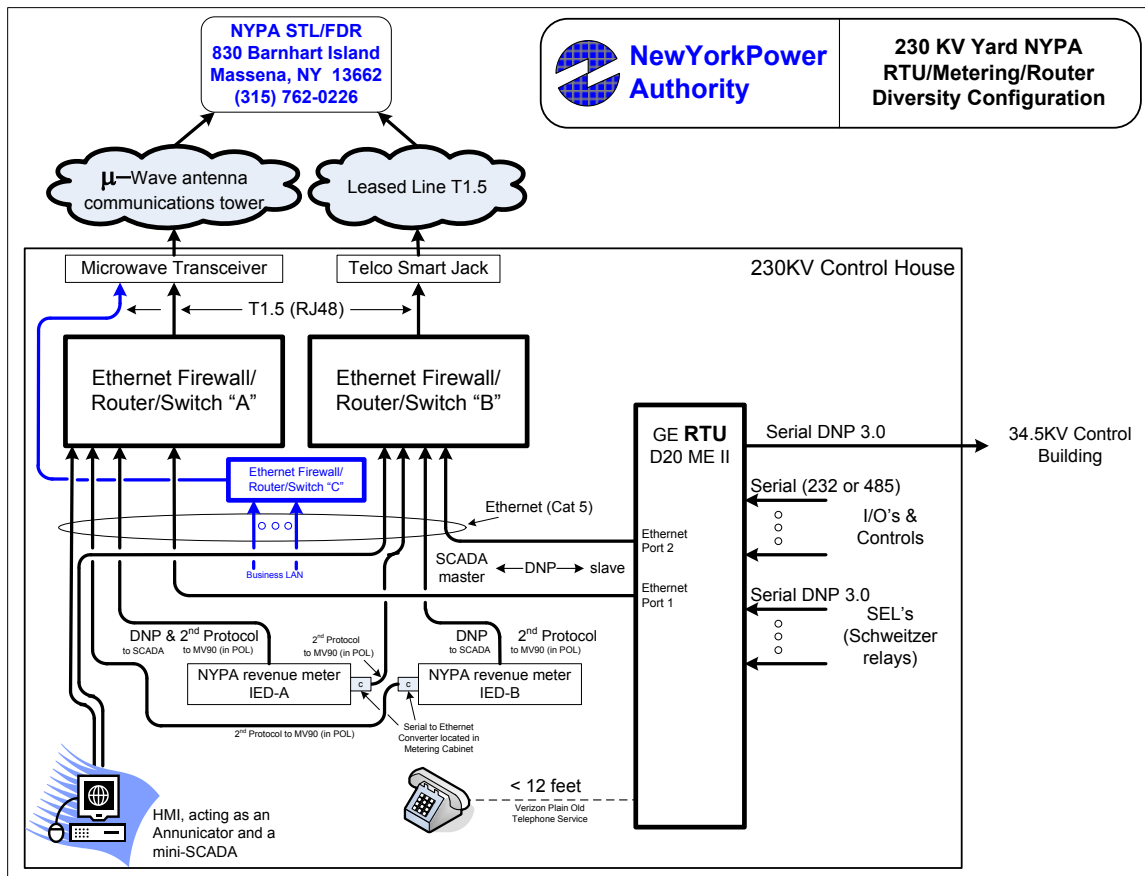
NYPA STL/FDR
830 Barnhart Island
Massena, NY 13662
(315) 762-0226

NewYorkPower Authority

230 KV Yard NYPA RTU/Metering/Router Diversity Configuration

$\mu$–Wave antenna communications tower

Leased Line T1.5

230KV Control House

Microwave Transceiver

Telco Smart Jack

T1.5 (RJ48)

Ethernet Firewall/ Router/Switch "A"

Ethernet Firewall/ Router/Switch "B"

Ethernet Firewall/ Router/Switch "C"

Business LAN

Ethernet (Cat 5)

GE RTU D20 ME II

Serial DNP 3.0

34.5KV Control Building

Serial (232 or 485)

I/O's & Controls

Ethernet Port 2

Ethernet Port 1

SCADA master ←DNP→ slave

Serial DNP 3.0

SEL's (Schweitzer relays)

DNP & 2nd Protocol
to SCADA to MV90 (in POL)

2nd Protocol to MV90 (in POL)

DNP to SCADA

2nd Protocol to MV90 (in POL)

NYPA revenue meter IED-A

NYPA revenue meter IED-B

c

c

2nd Protocol to MV90 (in POL)

Serial to Ethernet Converter located in Metering Cabinet

< 12 feet

Verizon Plain Old Telephone Service

HMI, acting as an Annunicator and a mini-SCADA